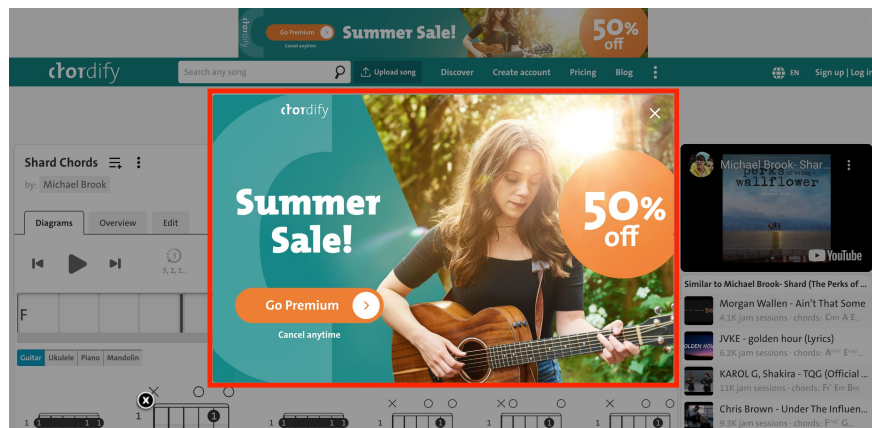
chordify
Go Premium
Cancel anytime
Summer Sale!
50% off

chordify
Search any song
Upload song
Discover
Create account
Pricing
Blog
EN
Sign up | Log in

Shard Chords
by: Michael Brook
Diagrams
Overview
Edit
3
3, 2, 1...
F
Guitar
Ukulele
Piano
Mandolin

chordify
Summer Sale!
Go Premium
Cancel anytime
50% off

Michael Brook- Shar...
perks of being a wallflower
YouTube
Similar to Michael Brook- Shard (The Perks of ...
Morgan Wallen - Ain't That Some
4.1K jam sessions · chords: C♯m A E...
JVKE - golden hour (Lyrics)
6.2K jam sessions · chords: A♯m E♯...
KAROL G, Shakira - TQG (Official ...
11K jam sessions · chords: F♯ E♭m B♭m
Chris Brown - Under The Influen...
9.3K jam sessions · chords: G♯m...